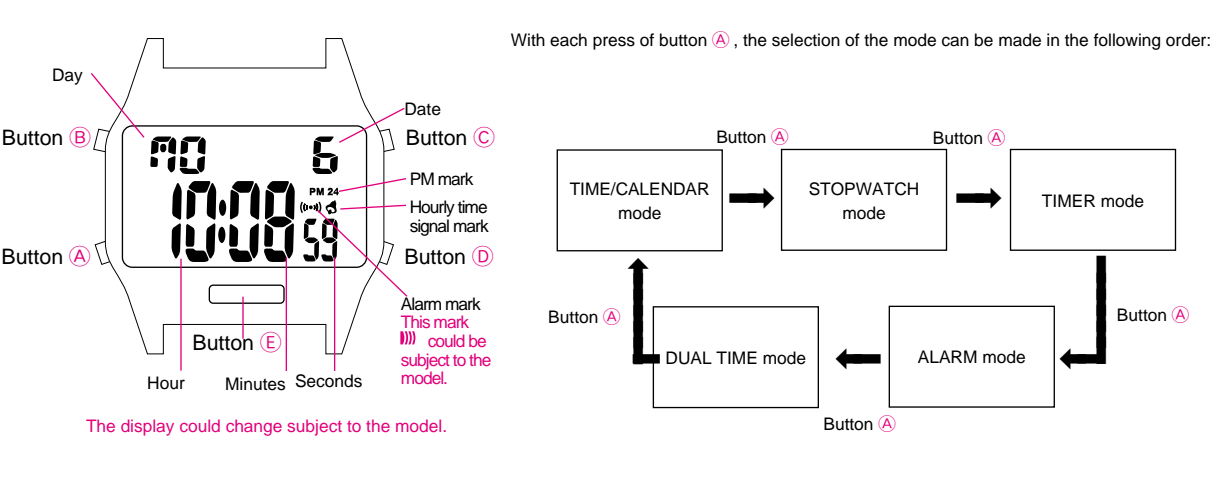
Day

Date

Button Ⓑ

Button Ⓒ

MO 6

10:08 59

PM 24

PM mark

Hourly time signal mark

Button Ⓐ

Button Ⓓ

Alarm mark

This mark ((•)) could be subject to the model.

Button Ⓔ

Hour

Minutes

Seconds

The display could change subject to the model.

With each press of button Ⓐ, the selection of the mode can be made in the following order:

Button Ⓐ

Button Ⓐ

TIME/CALENDAR mode

STOPWATCH mode

TIMER mode

Button Ⓐ

Button Ⓐ

DUAL TIME mode

ALARM mode

Button Ⓐ